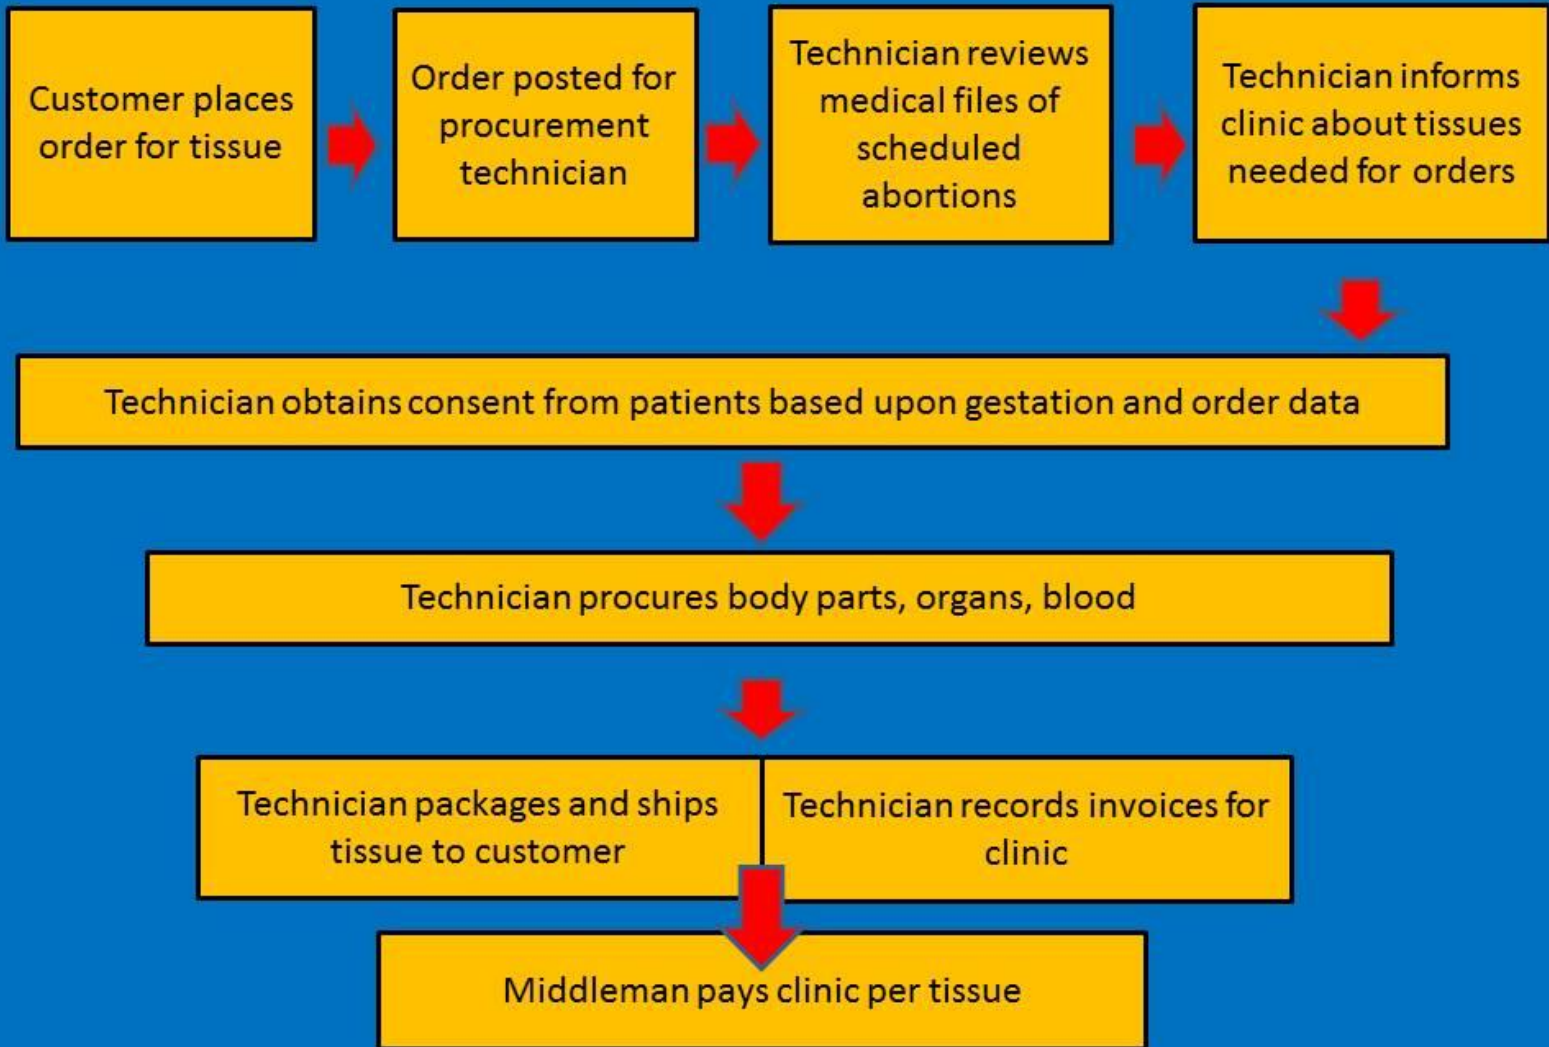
Customer places order for tissue

Order posted for procurement technician

Technician reviews medical files of scheduled abortions

Technician informs clinic about tissues needed for orders

Technician obtains consent from patients based upon gestation and order data

Technician procures body parts, organs, blood

Technician packages and ships tissue to customer

Technician records invoices for clinic

Middleman pays clinic per tissue